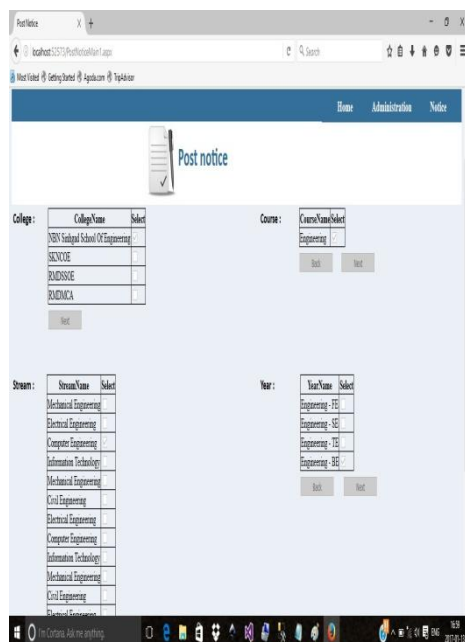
Post Notice

localhost:55573/PostNoticeMain1.aspx

Search

Most Visited Getting Started Agoda.com TripAdvisor

Home Administration Notice

Post notice

College :

| CollegeName | Select |
|---|---|
| NBN Sinhgad School Of Engineering | |
| SKNCOE | |
| RMDSSOE | |
| RMDMCA | |

Next

Course :

| CourseName | Select |
|---|---|
| Engineering | |

Back Next

Stream :

| StreamName | Select |
|---|---|
| Mechanical Engineering | |
| Electrical Engineering | |
| Computer Engineering | |
| Information Technology | |
| Mechanical Engineering | |
| Civil Engineering | |
| Electrical Engineering | |
| Computer Engineering | |
| Information Technology | |
| Mechanical Engineering | |
| Civil Engineering | |
| Electrical Engineering | |

Year :

| YearName | Select |
|---|---|
| Engineering - FE | |
| Engineering - SE | |
| Engineering - TE | |
| Engineering - BE | |

Back Next

I'm Cortana. Ask me anything.

ENG 16:59 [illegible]